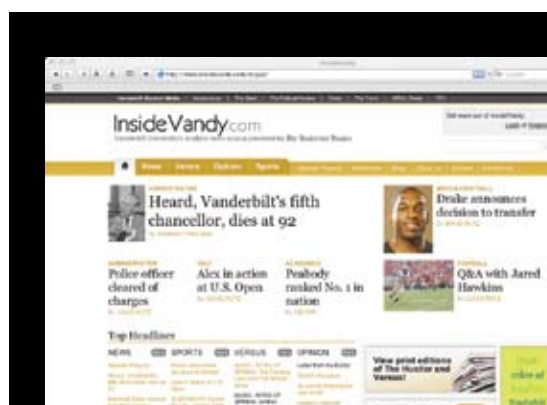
InsideVandy.com

Home News Opinion Sports

Heard, Vanderbilt's fifth chancellor, dies at 92

Drake announces decision to transfer

Police officer cleared of charges

Alex in action at U.S. Open

Peabody ranked No. 1 in nation

Q&A with Jared Hawkins

Top Headlines

NEWS SPORTS VERSUS OPINION

View print editions of The Hustler and Versus!